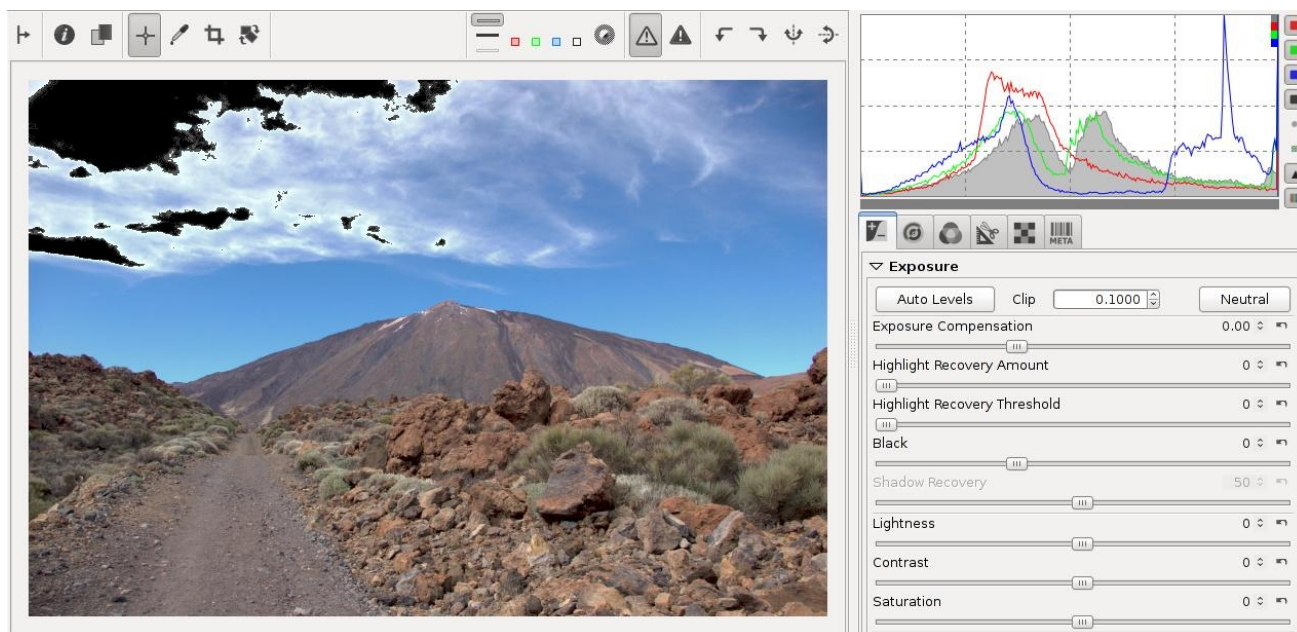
META

▽ Exposure

Auto Levels Clip 0.1000 Neutral

Exposure Compensation 0.00

Highlight Recovery Amount 0

Highlight Recovery Threshold 0

Black 0

Shadow Recovery 50

Lightness 0

Contrast 0

Saturation 0